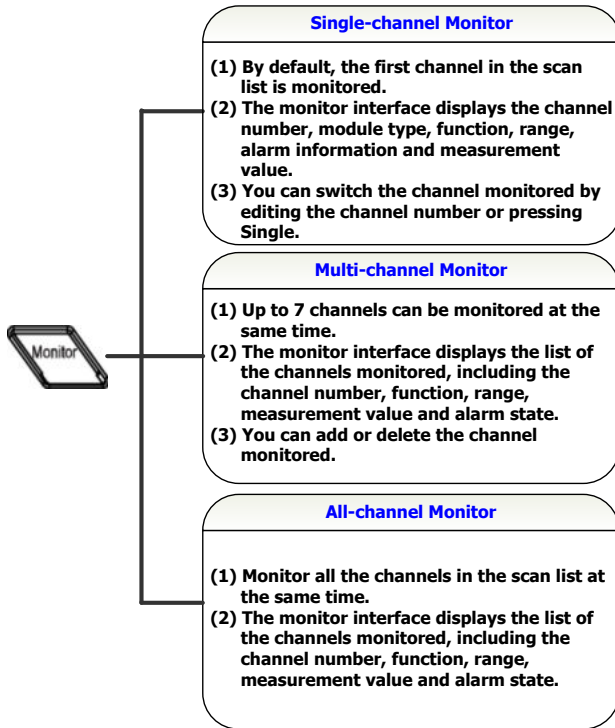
Monitor

Single-channel Monitor

(1) By default, the first channel in the scan list is monitored.
(2) The monitor interface displays the channel number, module type, function, range, alarm information and measurement value.
(3) You can switch the channel monitored by editing the channel number or pressing Single.

Multi-channel Monitor

(1) Up to 7 channels can be monitored at the same time.
(2) The monitor interface displays the list of the channels monitored, including the channel number, function, range, measurement value and alarm state.
(3) You can add or delete the channel monitored.

All-channel Monitor

(1) Monitor all the channels in the scan list at the same time.
(2) The monitor interface displays the list of the channels monitored, including the channel number, function, range, measurement value and alarm state.